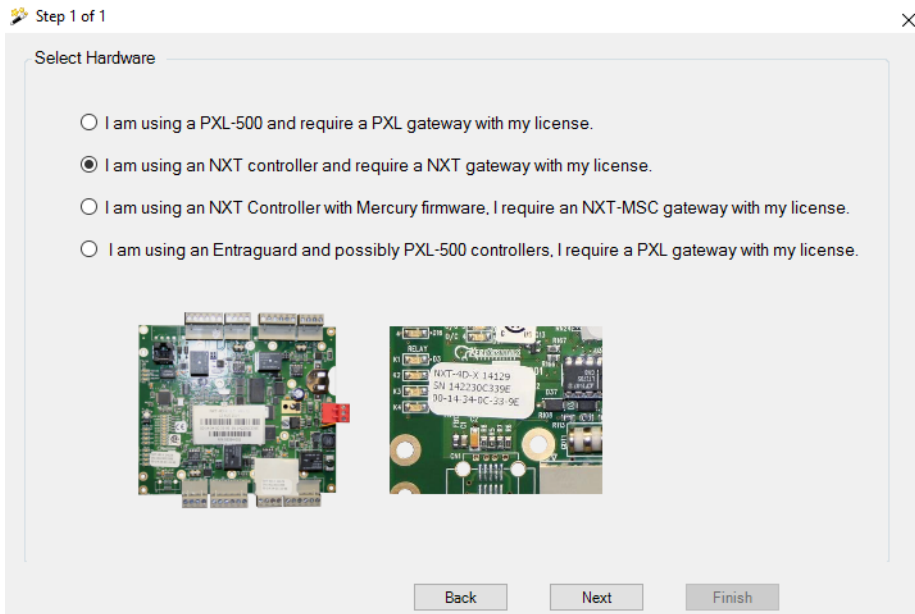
Step 1 of 1

Select Hardware

I am using a PXL-500 and require a PXL gateway with my license.

I am using an NXT controller and require a NXT gateway with my license.

I am using an NXT Controller with Mercury firmware, I require an NXT-MSC gateway with my license.

I am using an Entraguard and possibly PXL-500 controllers, I require a PXL gateway with my license.

RELAY
K1
K2
K3
K4
NXT-4D-X 14129
SN 142230C339E
00-14-34-0C-33-9E

Back
Next
Finish